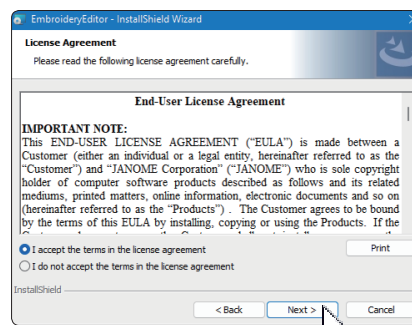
EmbroideryEditor - InstallShield Wizard

License Agreement

Please read the following license agreement carefully.

End-User License Agreement

IMPORTANT NOTE:

This END-USER LICENSE AGREEMENT ("EULA") is made between a Customer (either an individual or a legal entity, hereinafter referred to as the "Customer") and "JANOME Corporation" ("JANOME") who is sole copyright holder of computer software products described as follows and its related mediums, printed matters, online information, electronic documents and so on (hereinafter referred to as the "Products") . The Customer agrees to be bound by the terms of this EULA by installing, copying or using the Products. If the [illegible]

I accept the terms in the license agreement

I do not accept the terms in the license agreement

Print

InstallShield

< Back

Next >

Cancel